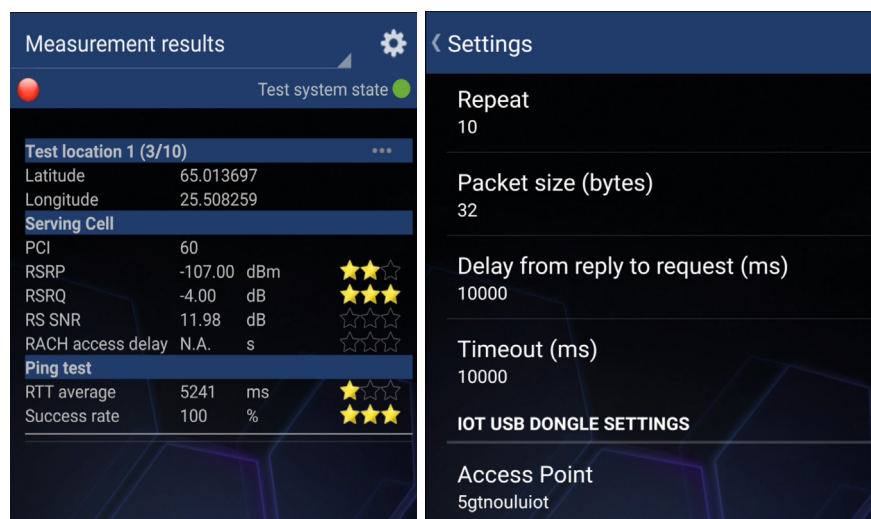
Measurement results

Test system state

Test location 1 (3/10) •••

| | | |
|---|---|---|
| Latitude | 65.013697 | |
| Longitude | 25.508259 | |

Serving Cell

| | | |
|---|---|---|
| PCI | 60 | |
| RSRP | -107.00 | dBm |
| RSRQ | -4.00 | dB |
| RS SNR | 11.98 | dB |
| RACH access delay | N.A. | s |

Ping test

| | | |
|---|---|---|
| RTT average | 5241 | ms |
| Success rate | 100 | % |

‹ Settings

Repeat
10

Packet size (bytes)
32

Delay from reply to request (ms)
10000

Timeout (ms)
10000

IOT USB DONGLE SETTINGS

Access Point
5gtnouluiot